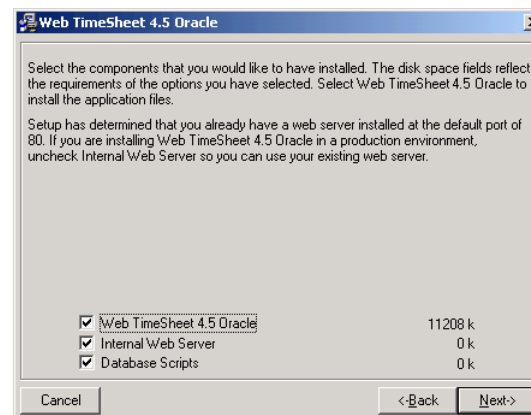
Web TimeSheet 4.5 Oracle

Select the components that you would like to have installed. The disk space fields reflect the requirements of the options you have selected. Select Web TimeSheet 4.5 Oracle to install the application files.

Setup has determined that you already have a web server installed at the default port of 80. If you are installing Web TimeSheet 4.5 Oracle in a production environment, uncheck Internal Web Server so you can use your existing web server.

| | | |
|---|---|---|
| ☑ | Web TimeSheet 4.5 Oracle | 11208 k |
| ☑ | Internal Web Server | 0 k |
| ☑ | Database Scripts | 0 k |

Cancel

<-Back

Next->